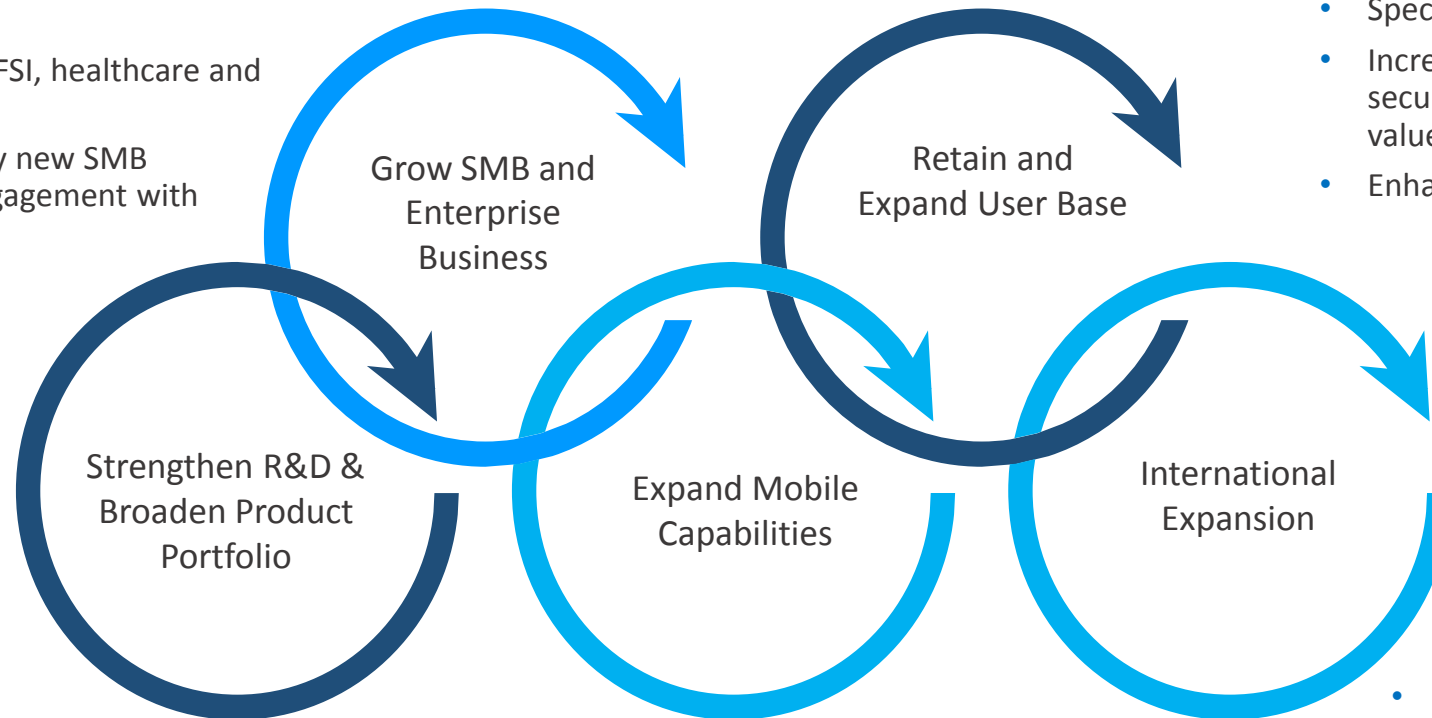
FSI, healthcare and

y new SMB
gagement with

Grow SMB and Enterprise Business

Retain and Expand User Base

• Spec
• Incre
secu
value
• Enha

Strengthen R&D & Broaden Product Portfolio

Expand Mobile Capabilities

International Expansion

•